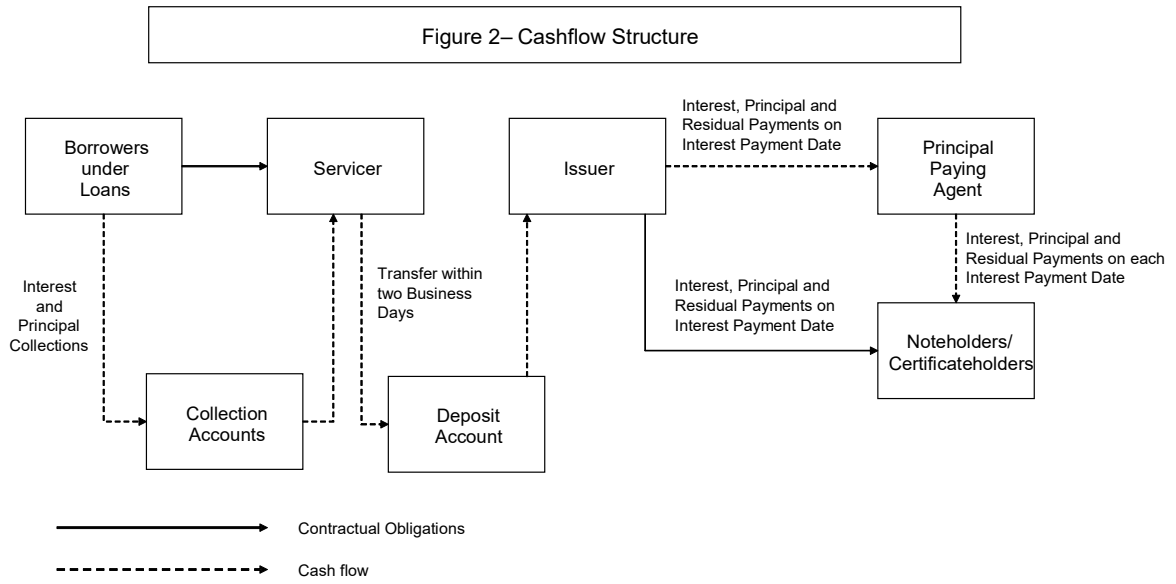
Figure 2– Cashflow Structure

Borrowers under Loans

Servicer

Issuer

Interest, Principal and Residual Payments on Interest Payment Date

Principal Paying Agent

Interest and Principal Collections

Transfer within two Business Days

Interest, Principal and Residual Payments on each Interest Payment Date

Interest, Principal and Residual Payments on Interest Payment Date

Noteholders/ Certificateholders

Collection Accounts

Deposit Account

Contractual Obligations

Cash flow